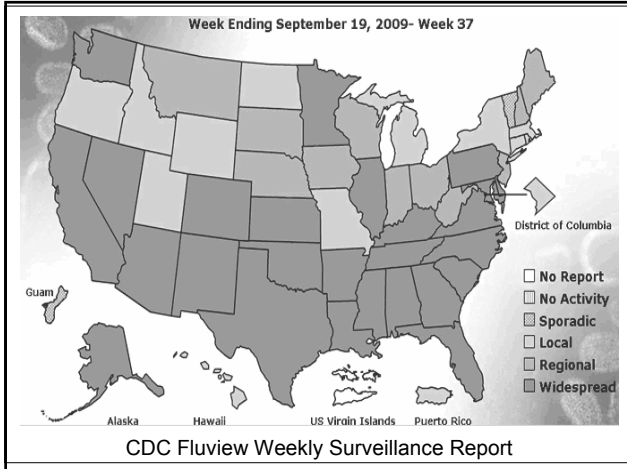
Week Ending September 19, 2009- Week 37

District of Columbia

Guam

No Report
No Activity
Sporadic
Local
Regional
Widespread

Alaska
Hawaii
US Virgin Islands
Puerto Rico

CDC Fluview Weekly Surveillance Report